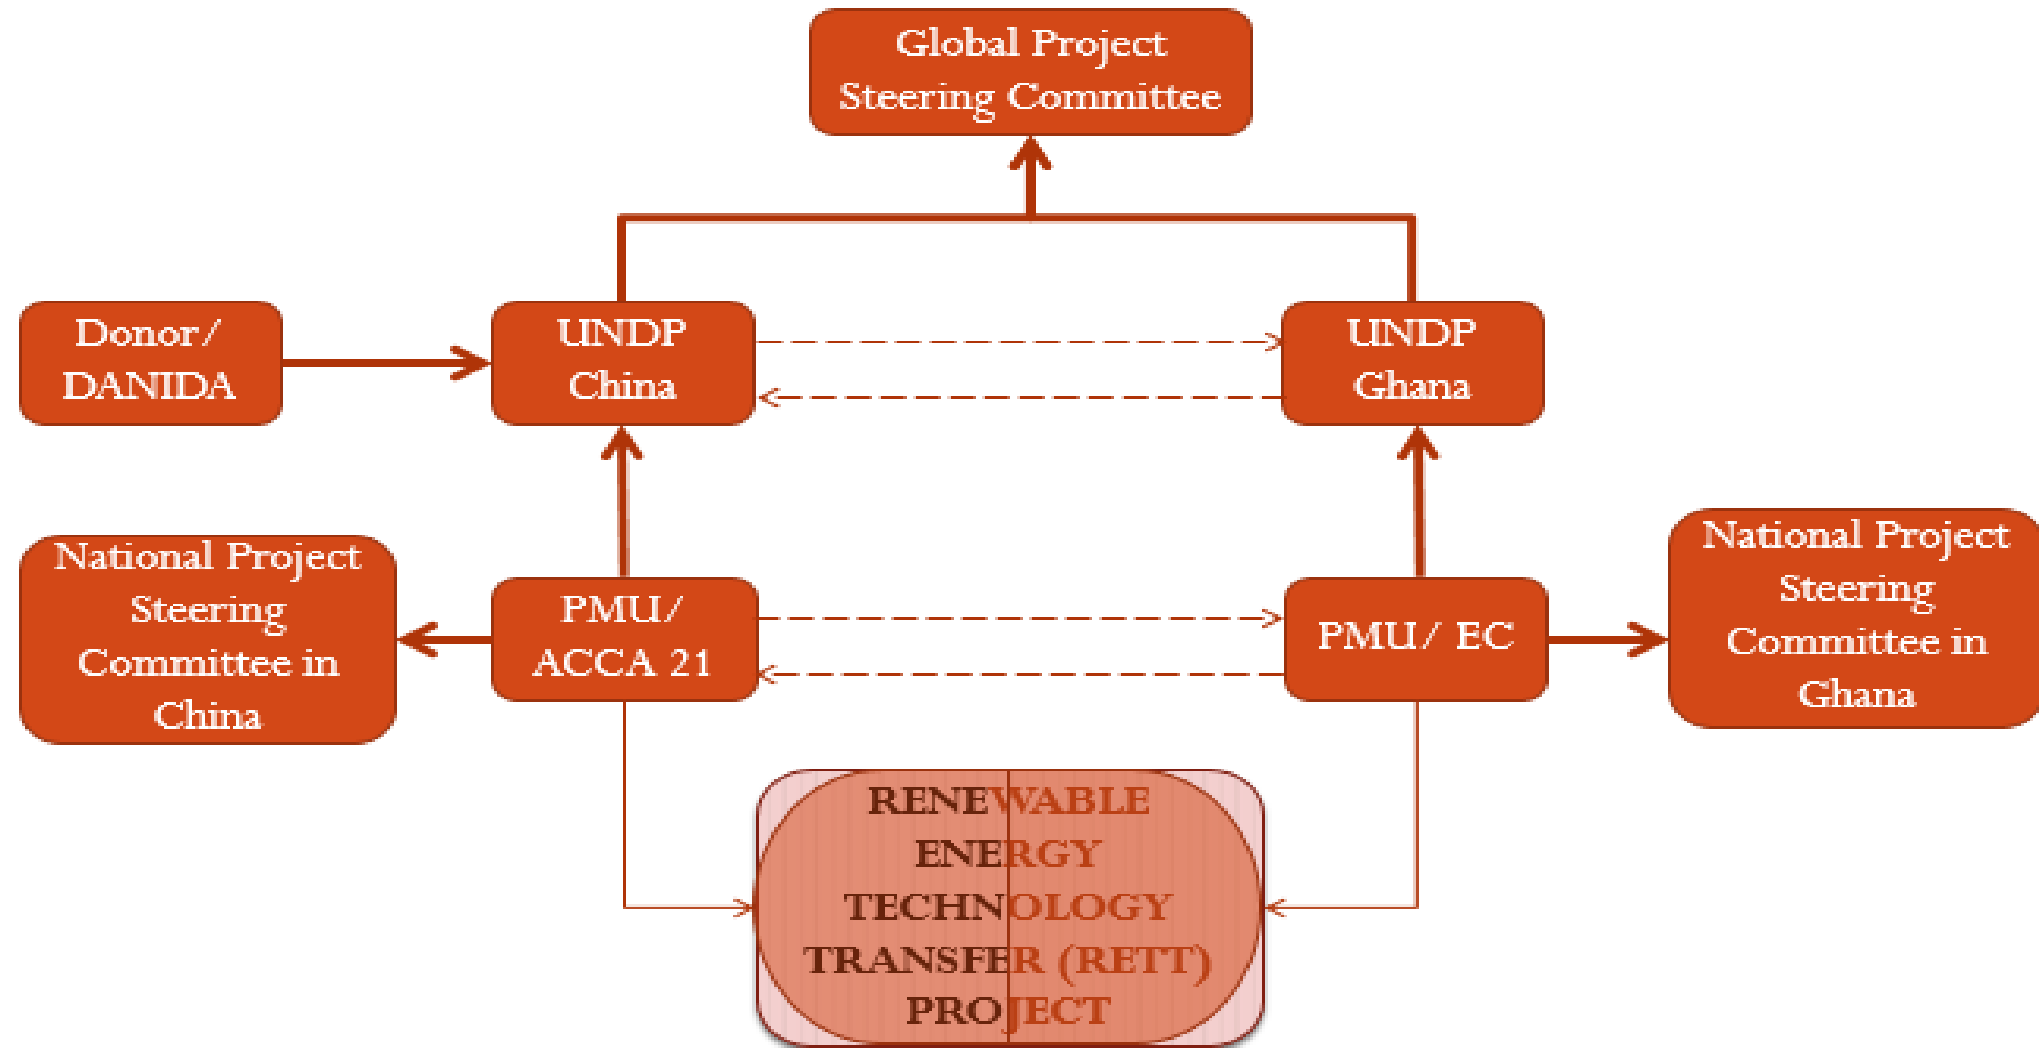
Global Project Steering Committee

Donor/ DANIDA

UNDP China

UNDP Ghana

National Project Steering Committee in China

PMU/ ACCA 21

PMU/ EC

National Project Steering Committee in Ghana

RENEWABLE ENERGY TECHNOLOGY TRANSFER (RETT) PROJECT